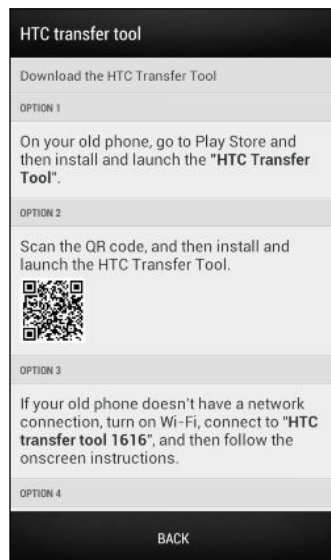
HTC transfer tool

Download the HTC Transfer Tool

OPTION 1

On your old phone, go to Play Store and then install and launch the "HTC Transfer Tool".

OPTION 2

Scan the QR code, and then install and launch the HTC Transfer Tool.

OPTION 3

If your old phone doesn't have a network connection, turn on Wi-Fi, connect to "HTC transfer tool 1616", and then follow the onscreen instructions.

OPTION 4

BACK